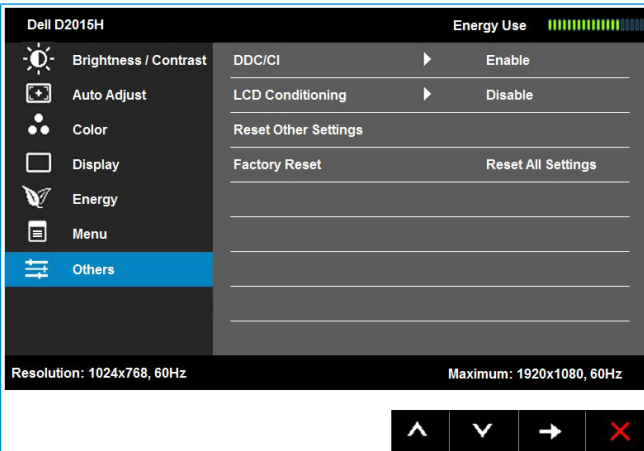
Dell D2015H

Energy Use

Brightness / Contrast

Auto Adjust

Color

Display

Energy

Menu

Others

DDC/CI ▶ Enable

LCD Conditioning ▶ Disable

Reset Other Settings

Factory Reset Reset All Settings

Resolution: 1024x768, 60Hz

Maximum: 1920x1080, 60Hz